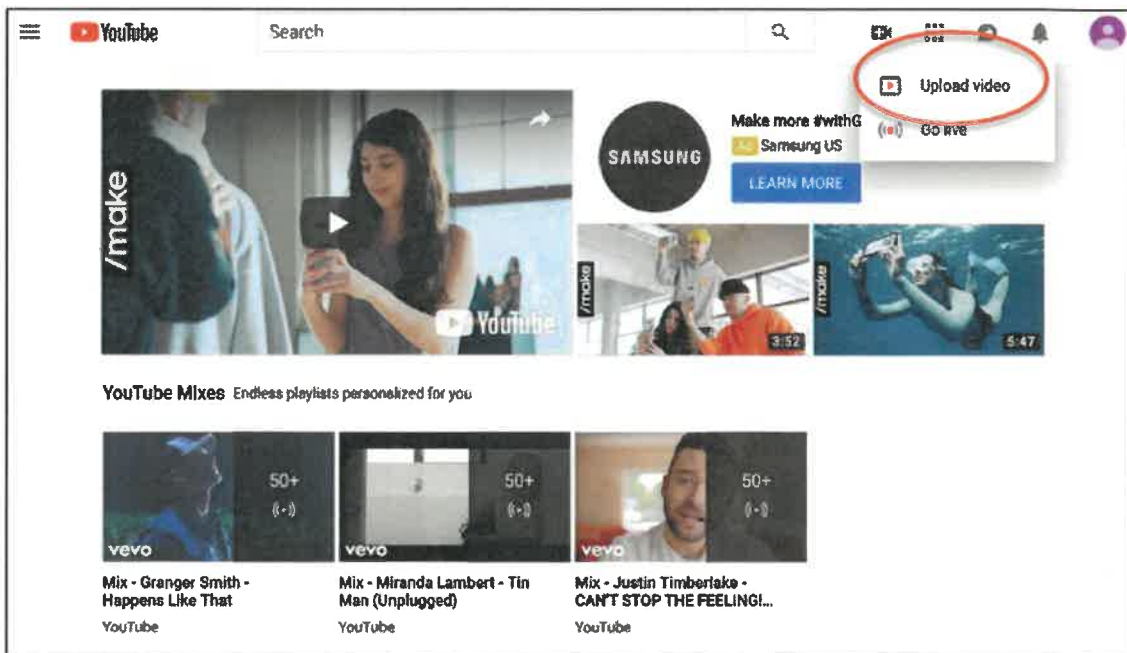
YouTube

Search

Upload video

Go live

/make

YouTube

SAMSUNG

Make more #withG

Samsung US

LEARN MORE

/make

3:52

/make

5:47

YouTube Mixes Endless playlists personalized for you

50+

50+

50+

vevo

vevo

vevo

Mix - Granger Smith - Happens Like That

YouTube

Mix - Miranda Lambert - Tin Man (Unplugged)

YouTube

Mix - Justin Timberlake - CAN'T STOP THE FEELING!...

YouTube